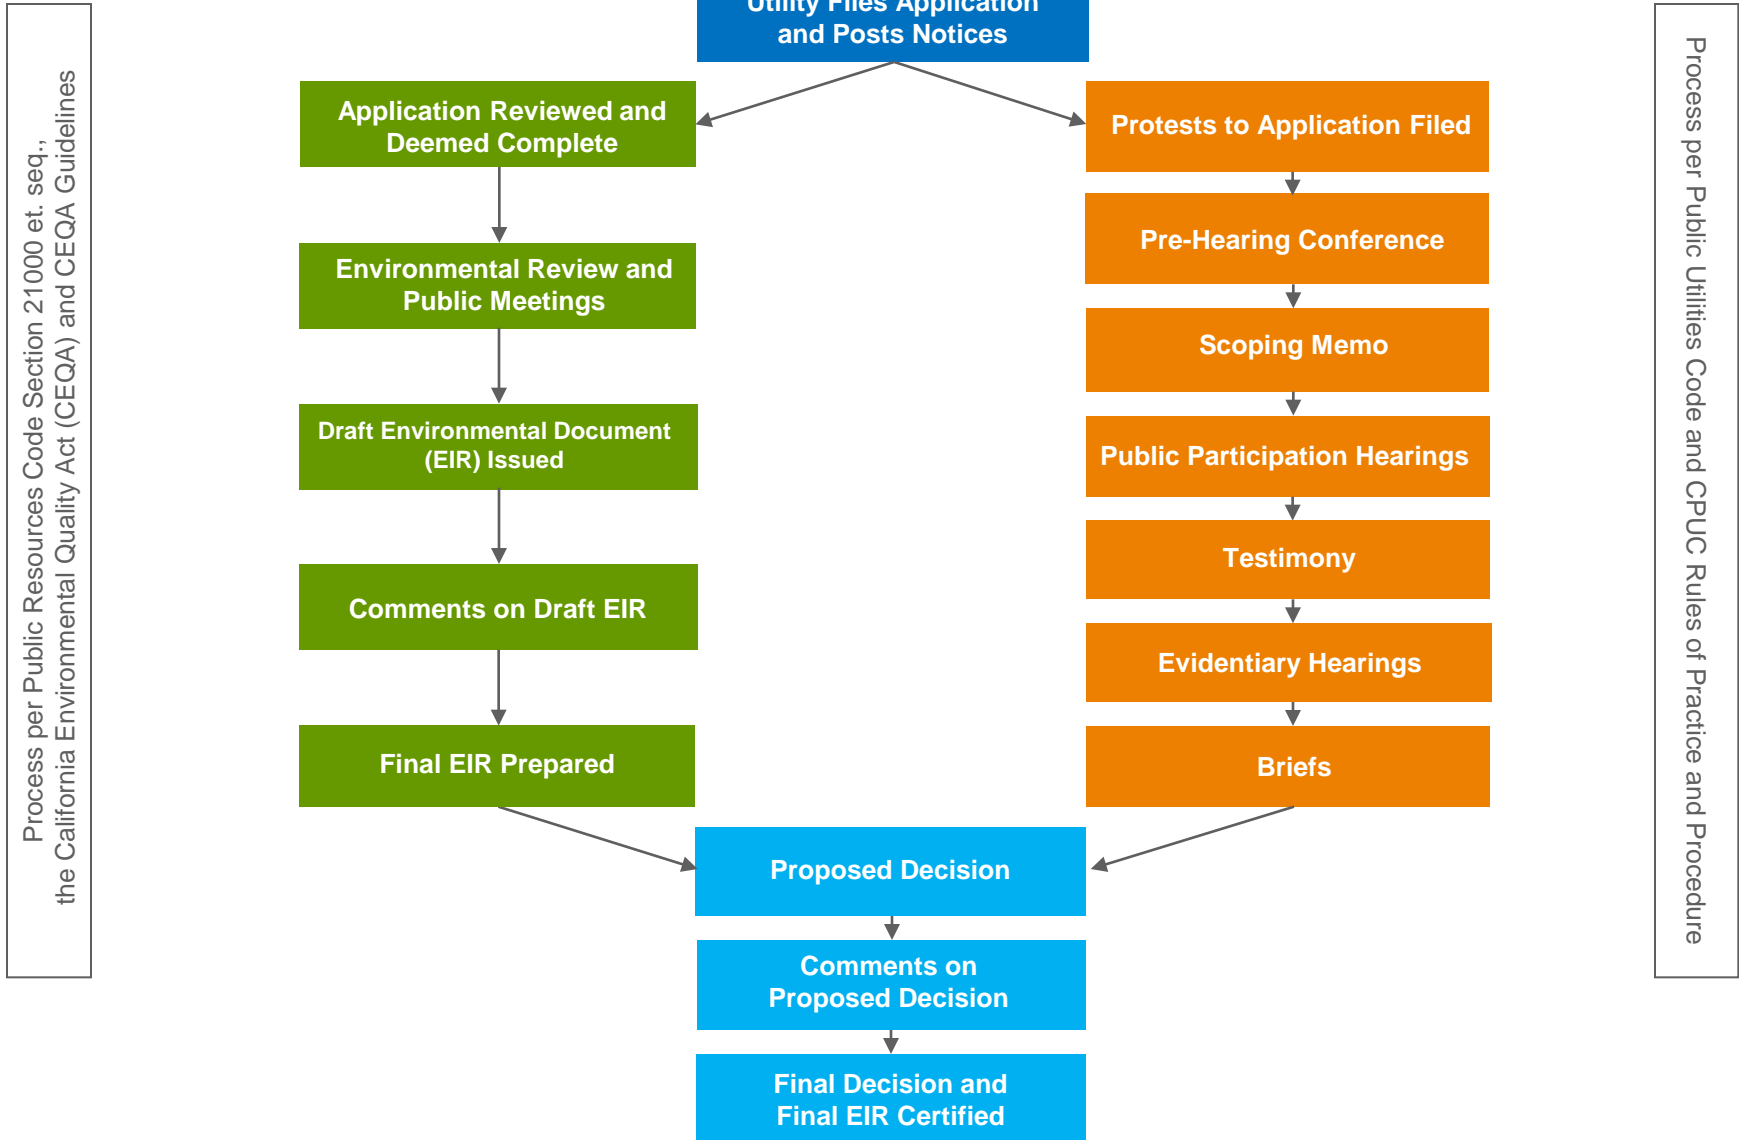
Process per Public Resources Code Section 21000 et. seq., the California Environmental Quality Act (CEQA) and CEQA Guidelines

Utility Files Application and Posts Notices

Application Reviewed and Deemed Complete

Environmental Review and Public Meetings

Draft Environmental Document (EIR) Issued

Comments on Draft EIR

Final EIR Prepared

Protests to Application Filed

Pre-Hearing Conference

Scoping Memo

Public Participation Hearings

Testimony

Evidentiary Hearings

Briefs

Proposed Decision

Comments on Proposed Decision

Final Decision and Final EIR Certified

Process per Public Utilities Code and CPUC Rules of Practice and Procedure